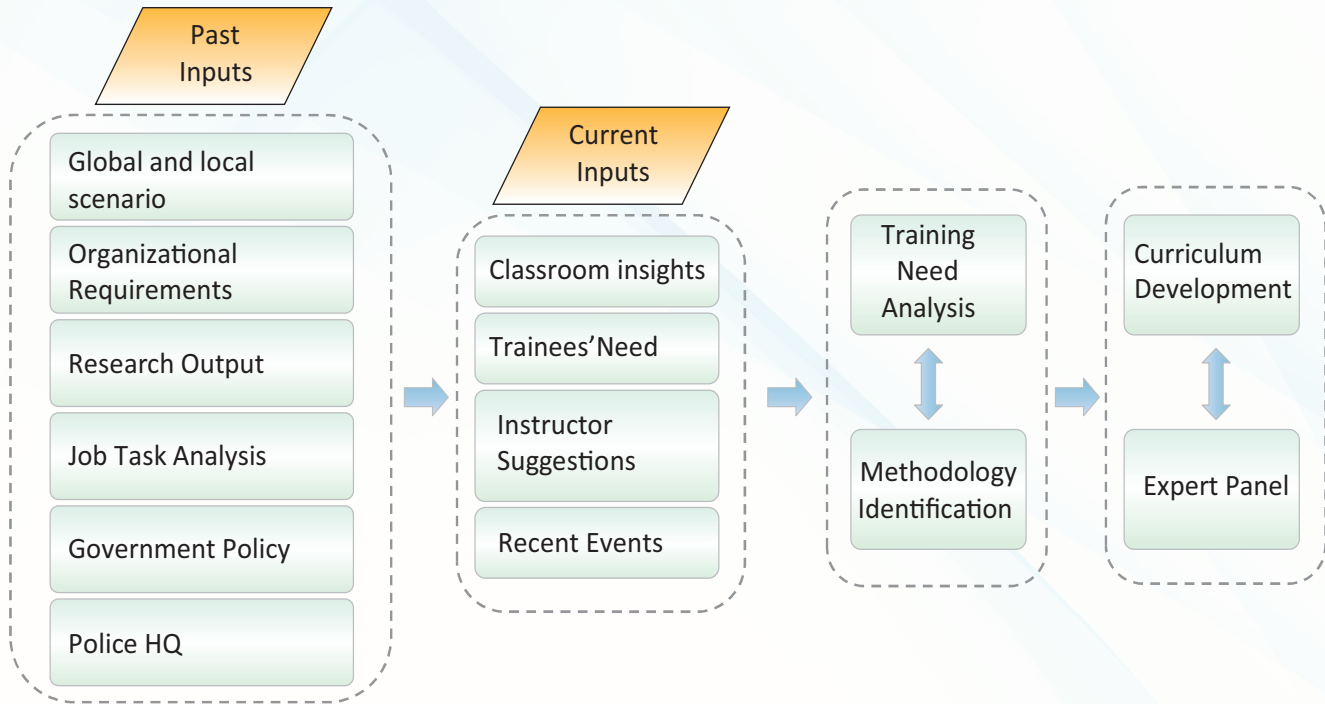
Past Inputs

Global and local scenario

Organizational Requirements

Research Output

Job Task Analysis

Government Policy

Police HQ

Current Inputs

Classroom insights

Trainees'Need

Instructor Suggestions

Recent Events

Training Need Analysis

Methodology Identification

Curriculum Development

Expert Panel